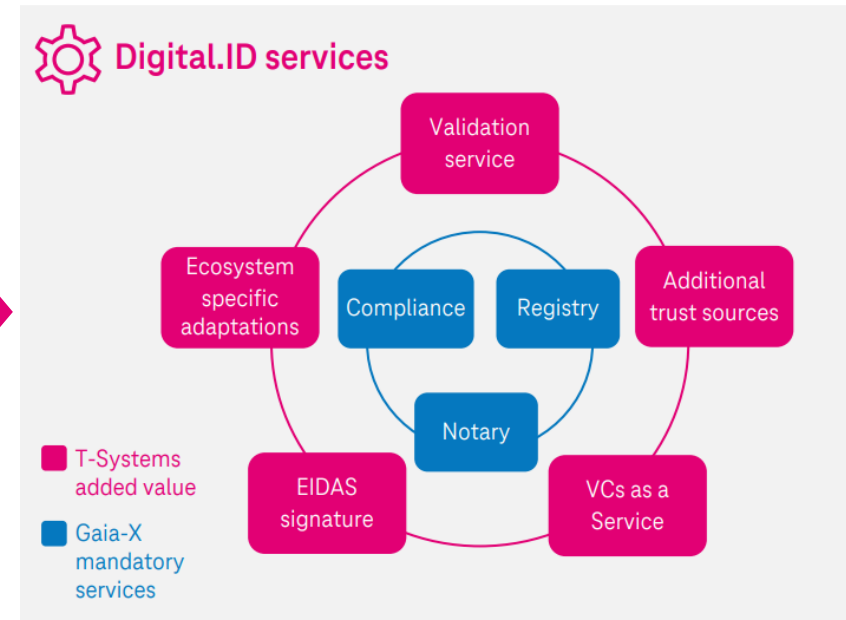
Digital.ID services

Validation service

Ecosystem specific adaptations

Additional trust sources

Compliance

Registry

Notary

EIDAS signature

VCs as a Service

T-Systems added value

Gaia-X mandatory services